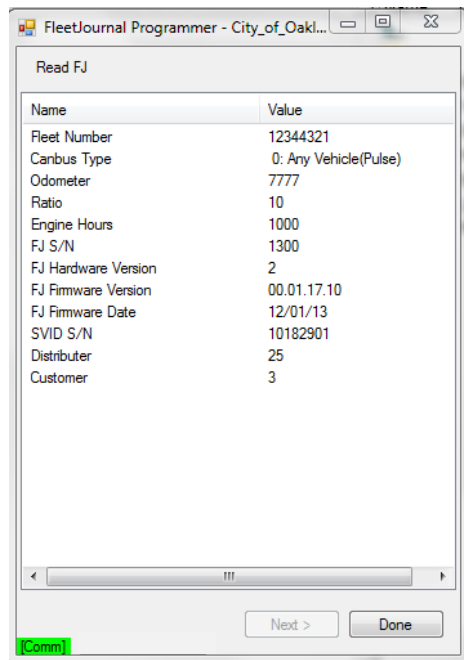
FleetJournal Programmer - City_of_Oakl...

Read FJ

| Name | Value |
|---|---|
| Fleet Number | 12344321 |
| Canbus Type | 0: Any Vehicle(Pulse) |
| Odometer | 7777 |
| Ratio | 10 |
| Engine Hours | 1000 |
| FJ S/N | 1300 |
| FJ Hardware Version | 2 |
| FJ Firmware Version | 00.01.17.10 |
| FJ Firmware Date | 12/01/13 |
| SVID S/N | 10182901 |
| Distributer | 25 |
| Customer | 3 |

Next >
Done
[Comm]